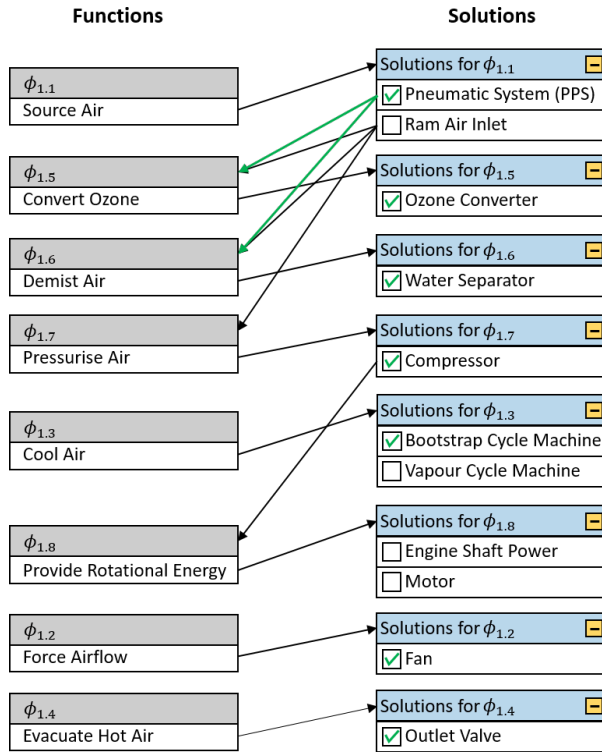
Functions

Solutions

$\phi_{1.1}$
Source Air

$\phi_{1.5}$
Convert Ozone

$\phi_{1.6}$
Demist Air

$\phi_{1.7}$
Pressurise Air

$\phi_{1.3}$
Cool Air

$\phi_{1.8}$
Provide Rotational Energy

$\phi_{1.2}$
Force Airflow

$\phi_{1.4}$
Evacuate Hot Air

Solutions for $\phi_{1.1}$
Pneumatic System (PPS)
Ram Air Inlet

Solutions for $\phi_{1.5}$
Ozone Converter

Solutions for $\phi_{1.6}$
Water Separator

Solutions for $\phi_{1.7}$
Compressor

Solutions for $\phi_{1.3}$
Bootstrap Cycle Machine
Vapour Cycle Machine

Solutions for $\phi_{1.8}$
Engine Shaft Power
Motor

Solutions for $\phi_{1.2}$
Fan

Solutions for $\phi_{1.4}$
Outlet Valve